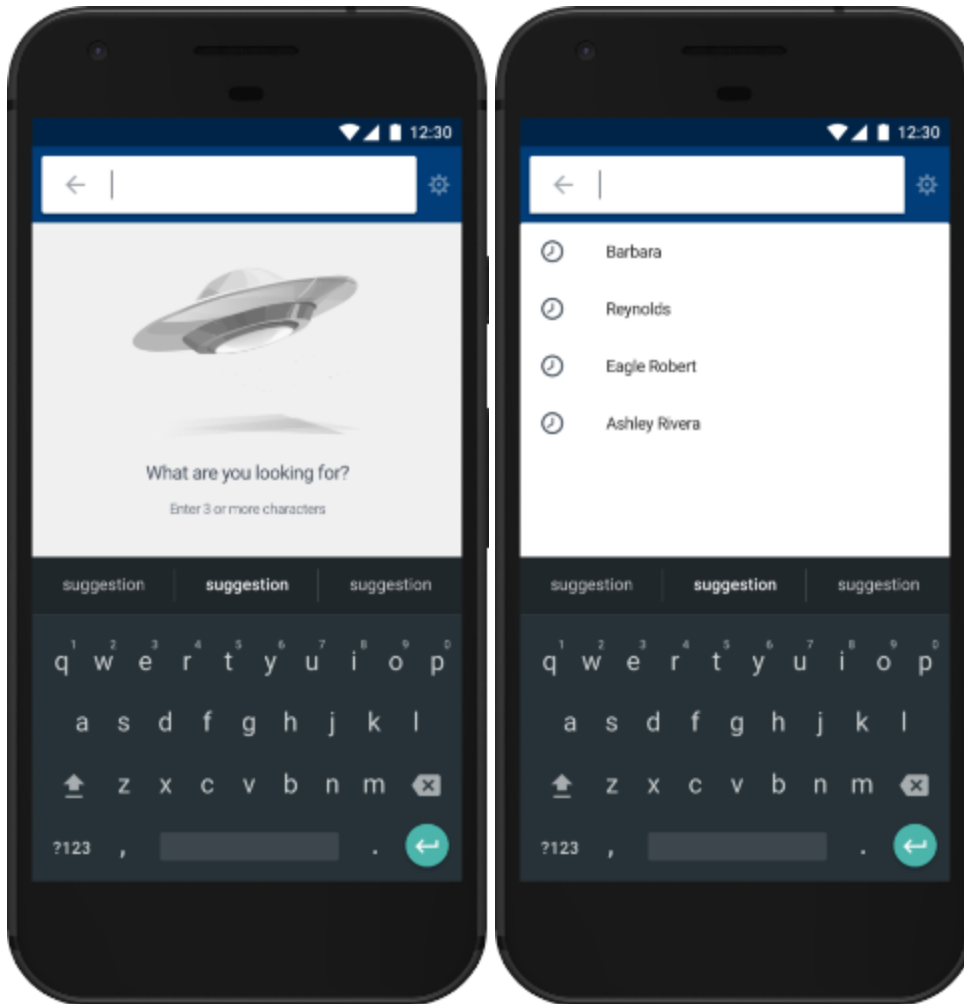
12:30

What are you looking for?

Enter 3 or more characters

suggestion suggestion suggestion

1 q 2 w 3 e 4 r 5 t 6 y 7 u 8 i 9 o 0 p
a s d f g h j k l
z x c v b n m
?123 , .

12:30

Barbara

Reynolds

Eagle Robert

Ashley Rivera

suggestion suggestion suggestion

1 q 2 w 3 e 4 r 5 t 6 y 7 u 8 i 9 o 0 p
a s d f g h j k l
z x c v b n m
?123 , .